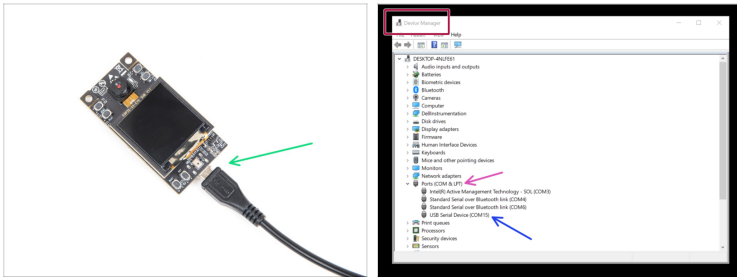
Device Manager

File Action View Help

DESKTOP-4NLFE61
Audio inputs and outputs
Batteries
Biometric devices
Bluetooth
Cameras
Computer
DellInstrumentation
Disk drives
Display adapters
Firmware
Human Interface Devices
Keyboards
Mice and other pointing devices
Monitors
Network adapters
Ports (COM & LPT)
Intel(R) Active Management Technology - SOL (COM3)
Standard Serial over Bluetooth link (COM4)
Standard Serial over Bluetooth link (COM6)
USB Serial Device (COM15)
Print queues
Processors
Security devices
Sensors